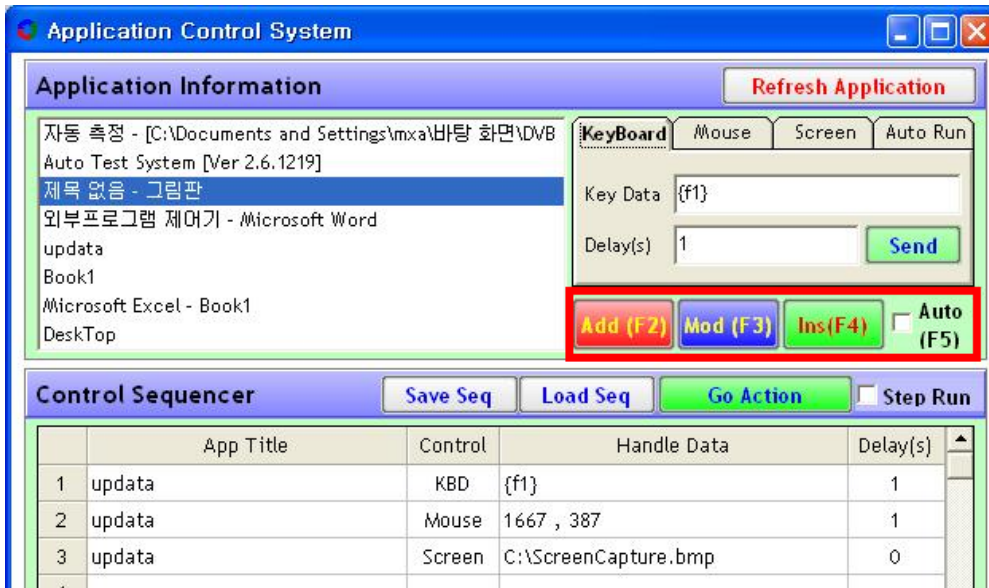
Application Control System

Application Information

Refresh Application

자동 측정 - [C:\Documents and Settings\mxa\바탕 화면\DVB
Auto Test System [Ver 2.6.1219]
제목 없음 - 그림판
외부프로그램 제어기 - Microsoft Word
updata
Book1
Microsoft Excel - Book1
DeskTop

KeyBoard | Mouse | Screen | Auto Run

Key Data {f1}

Delay(s) 1

Send

Add (F2) Mod (F3) Ins(F4) Auto (F5)

Control Sequencer

Save Seq Load Seq Go Action Step Run

| | App Title | Control | Handle Data | Delay(s) |
|---|---|---|---|---|
| 1 | updata | KBD | {f1} | 1 |
| 2 | updata | Mouse | 1667 , 387 | 1 |
| 3 | updata | Screen | C:\ScreenCapture.bmp | 0 |
| 4 | | | | |